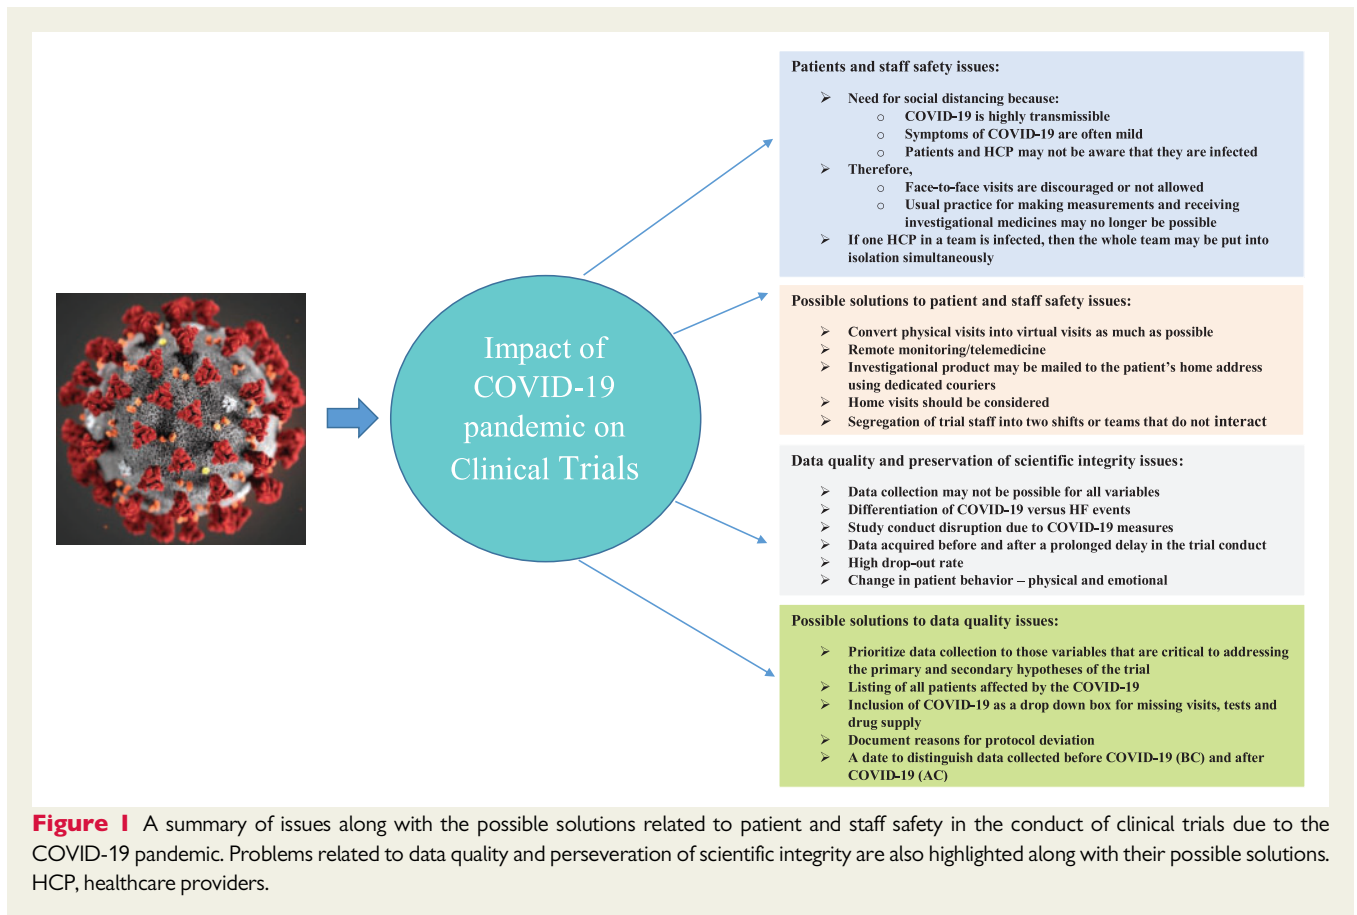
Impact of COVID-19 pandemic on Clinical Trials

Patients and staff safety issues:

➢ Need for social distancing because:
  ○ COVID-19 is highly transmissible
  ○ Symptoms of COVID-19 are often mild
  ○ Patients and HCP may not be aware that they are infected
➢ Therefore,
  ○ Face-to-face visits are discouraged or not allowed
  ○ Usual practice for making measurements and receiving investigational medicines may no longer be possible
➢ If one HCP in a team is infected, then the whole team may be put into isolation simultaneously

Possible solutions to patient and staff safety issues:

➢ Convert physical visits into virtual visits as much as possible
➢ Remote monitoring/telemedicine
➢ Investigational product may be mailed to the patient's home address using dedicated couriers
➢ Home visits should be considered
➢ Segregation of trial staff into two shifts or teams that do not interact

Data quality and preservation of scientific integrity issues:

➢ Data collection may not be possible for all variables
➢ Differentiation of COVID-19 versus HF events
➢ Study conduct disruption due to COVID-19 measures
➢ Data acquired before and after a prolonged delay in the trial conduct
➢ High drop-out rate
➢ Change in patient behavior – physical and emotional

Possible solutions to data quality issues:

➢ Prioritize data collection to those variables that are critical to addressing the primary and secondary hypotheses of the trial
➢ Listing of all patients affected by the COVID-19
➢ Inclusion of COVID-19 as a drop down box for missing visits, tests and drug supply
➢ Document reasons for protocol deviation
➢ A date to distinguish data collected before COVID-19 (BC) and after COVID-19 (AC)

Figure 1 A summary of issues along with the possible solutions related to patient and staff safety in the conduct of clinical trials due to the COVID-19 pandemic. Problems related to data quality and perseveration of scientific integrity are also highlighted along with their possible solutions. HCP, healthcare providers.